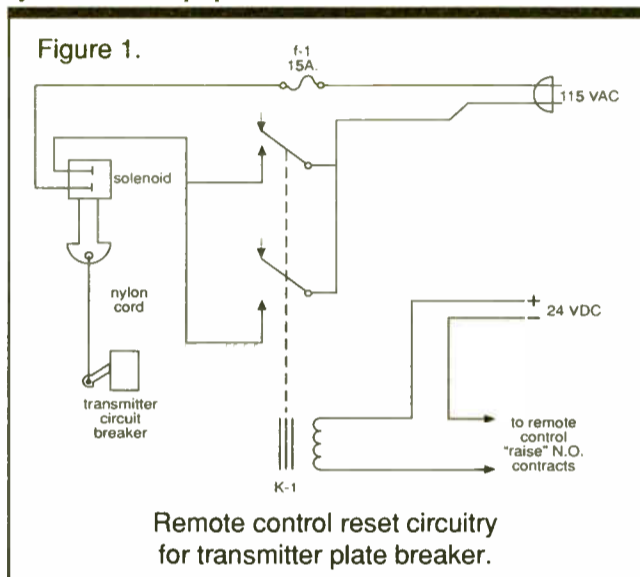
Figure 1.

f-1
15A.

115 VAC

solenoid

nylon cord

transmitter circuit breaker

+
24 VDC
–

to remote control "raise" N.O. contracts

K-1

Remote control reset circuitry for transmitter plate breaker.